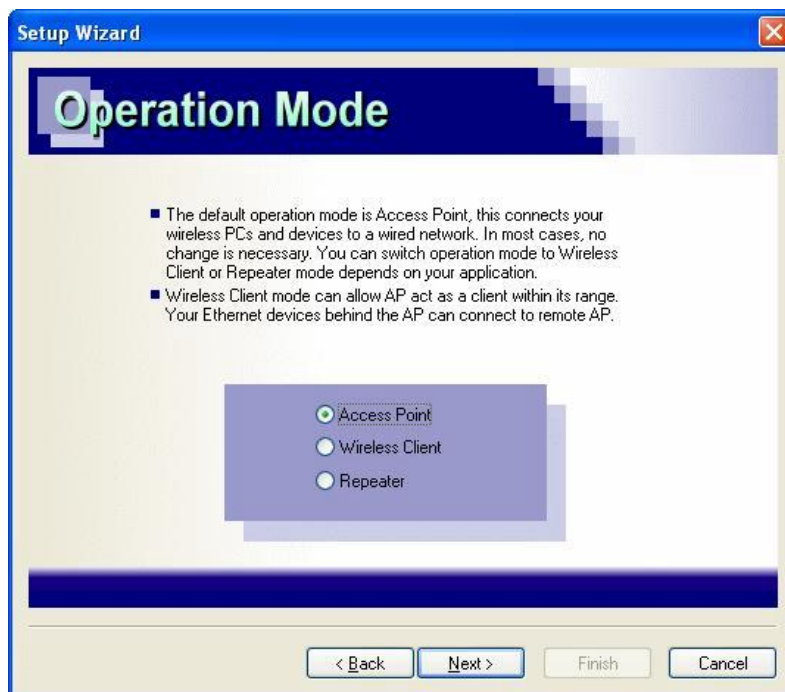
Setup Wizard

Operation Mode

■ The default operation mode is Access Point, this connects your wireless PCs and devices to a wired network. In most cases, no change is necessary. You can switch operation mode to Wireless Client or Repeater mode depends on your application.

■ Wireless Client mode can allow AP act as a client within its range. Your Ethernet devices behind the AP can connect to remote AP.

Access Point
Wireless Client
Repeater

< Back
Next >
Finish
Cancel